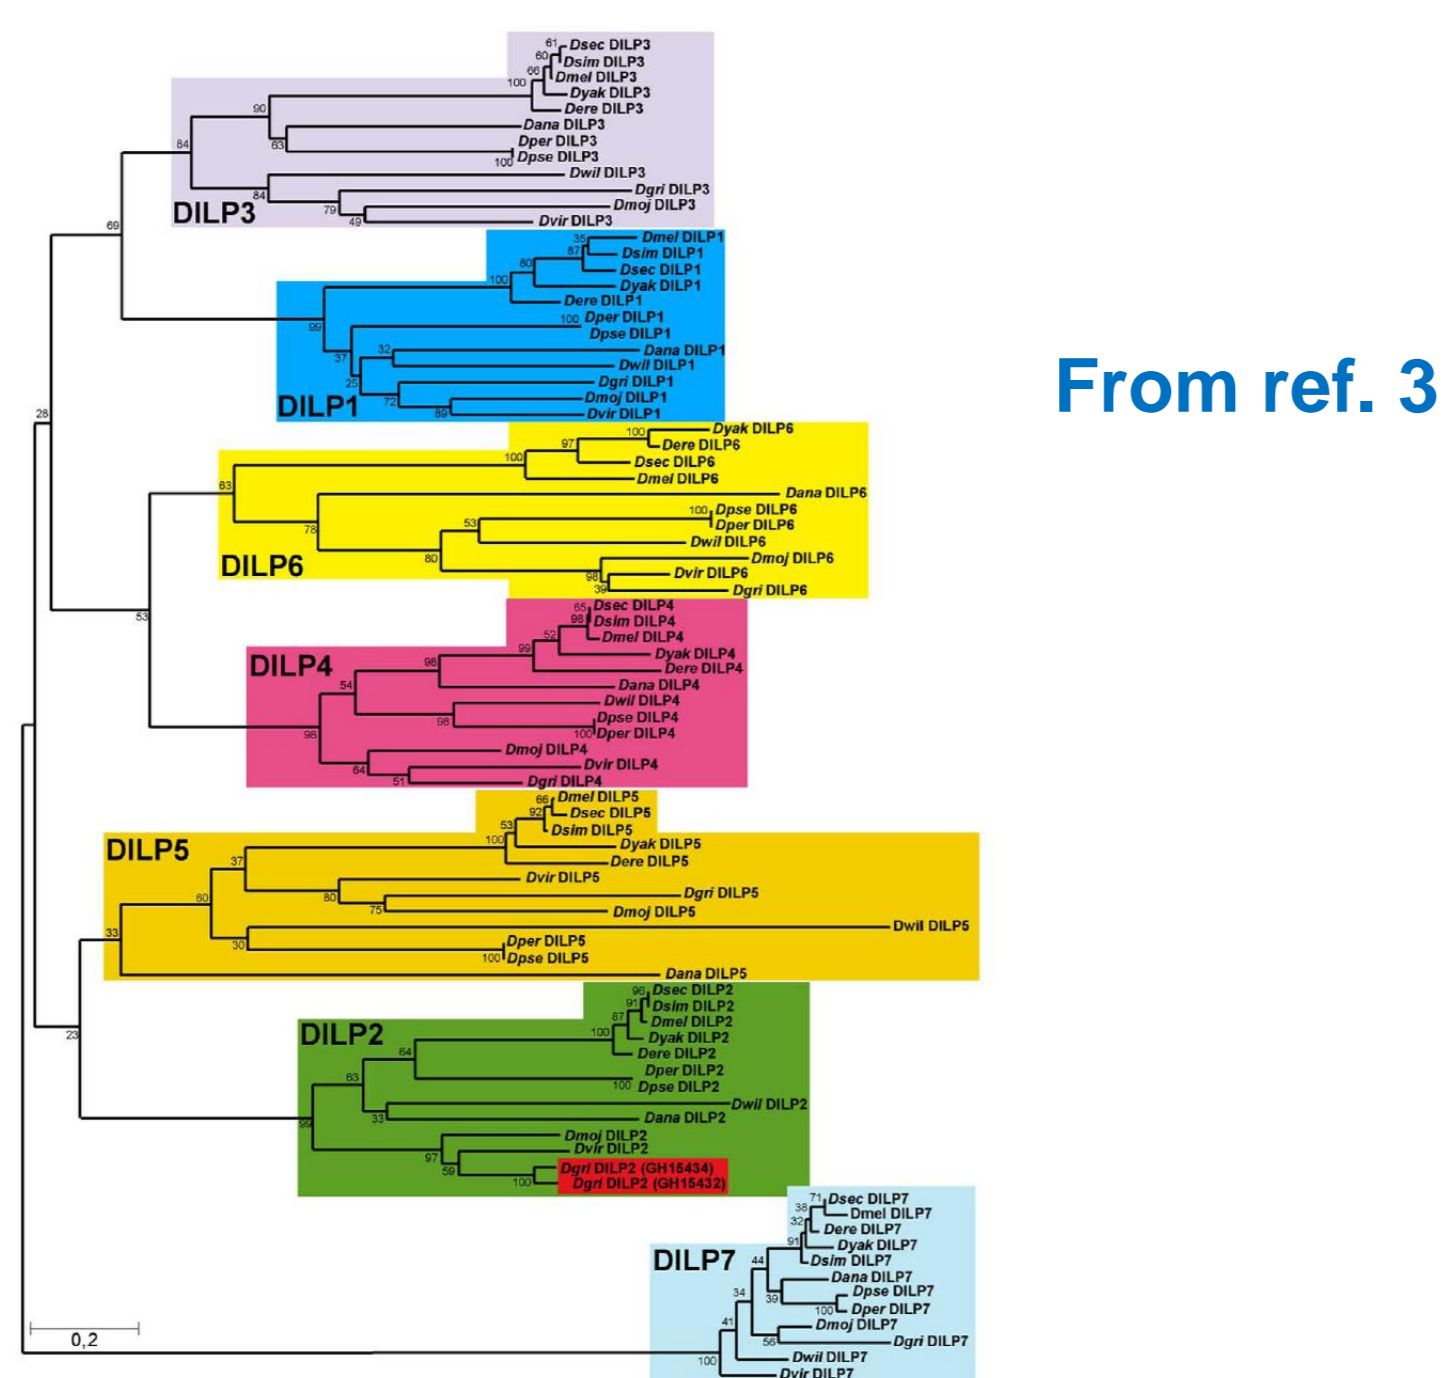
From ref. 3

DILP3
Dsec DILP3
Dsim DILP3
Dmel DILP3
Dyak DILP3
Dere DILP3
Dana DILP3
Dper DILP3
Dpse DILP3
Dwil DILP3
Dgri DILP3
Dmoj DILP3
Dvir DILP3
61 60 66 100 90 63 84 100 84 79 49 69

DILP1
Dmel DILP1
Dsim DILP1
Dsec DILP1
Dyak DILP1
Dere DILP1
Dper DILP1
Dpse DILP1
Dana DILP1
Dwil DILP1
Dgri DILP1
Dmoj DILP1
Dvir DILP1
35 87 80 100 99 100 37 32 25 72 89 28

DILP6
Dyak DILP6
Dere DILP6
Dsec DILP6
Dmel DILP6
Dana DILP6
Dpse DILP6
Dper DILP6
Dwil DILP6
Dmoj DILP6
Dvir DILP6
Dgri DILP6
100 97 100 63 78 100 53 80 98 39

DILP4
Dsec DILP4
Dsim DILP4
Dmel DILP4
Dyak DILP4
Dere DILP4
Dana DILP4
Dwil DILP4
Dpse DILP4
Dper DILP4
Dmoj DILP4
Dvir DILP4
Dgri DILP4
65 98 52 99 98 54 98 100 98 64 51 53

DILP5
Dmel DILP5
Dsec DILP5
Dsim DILP5
Dyak DILP5
Dere DILP5
Dvir DILP5
Dgri DILP5
Dmoj DILP5
Dwil DILP5
Dper DILP5
Dpse DILP5
Dana DILP5
66 92 53 100 37 80 75 60 30 100 33

DILP2
Dsec DILP2
Dsim DILP2
Dmel DILP2
Dyak DILP2
Dere DILP2
Dper DILP2
Dpse DILP2
Dwil DILP2
Dana DILP2
Dmoj DILP2
Dvir DILP2
Dgri DILP2 (GH15434)
Dgri DILP2 (GH15432)
96 91 87 100 64 63 100 33 99 97 59 100 23

DILP7
Dsec DILP7
Dmel DILP7
Dere DILP7
Dyak DILP7
Dsim DILP7
Dana DILP7
Dpse DILP7
Dper DILP7
Dmoj DILP7
Dgri DILP7
Dwil DILP7
Dvir DILP7
71 38 32 91 44 34 39 100 41 56 100

0,2